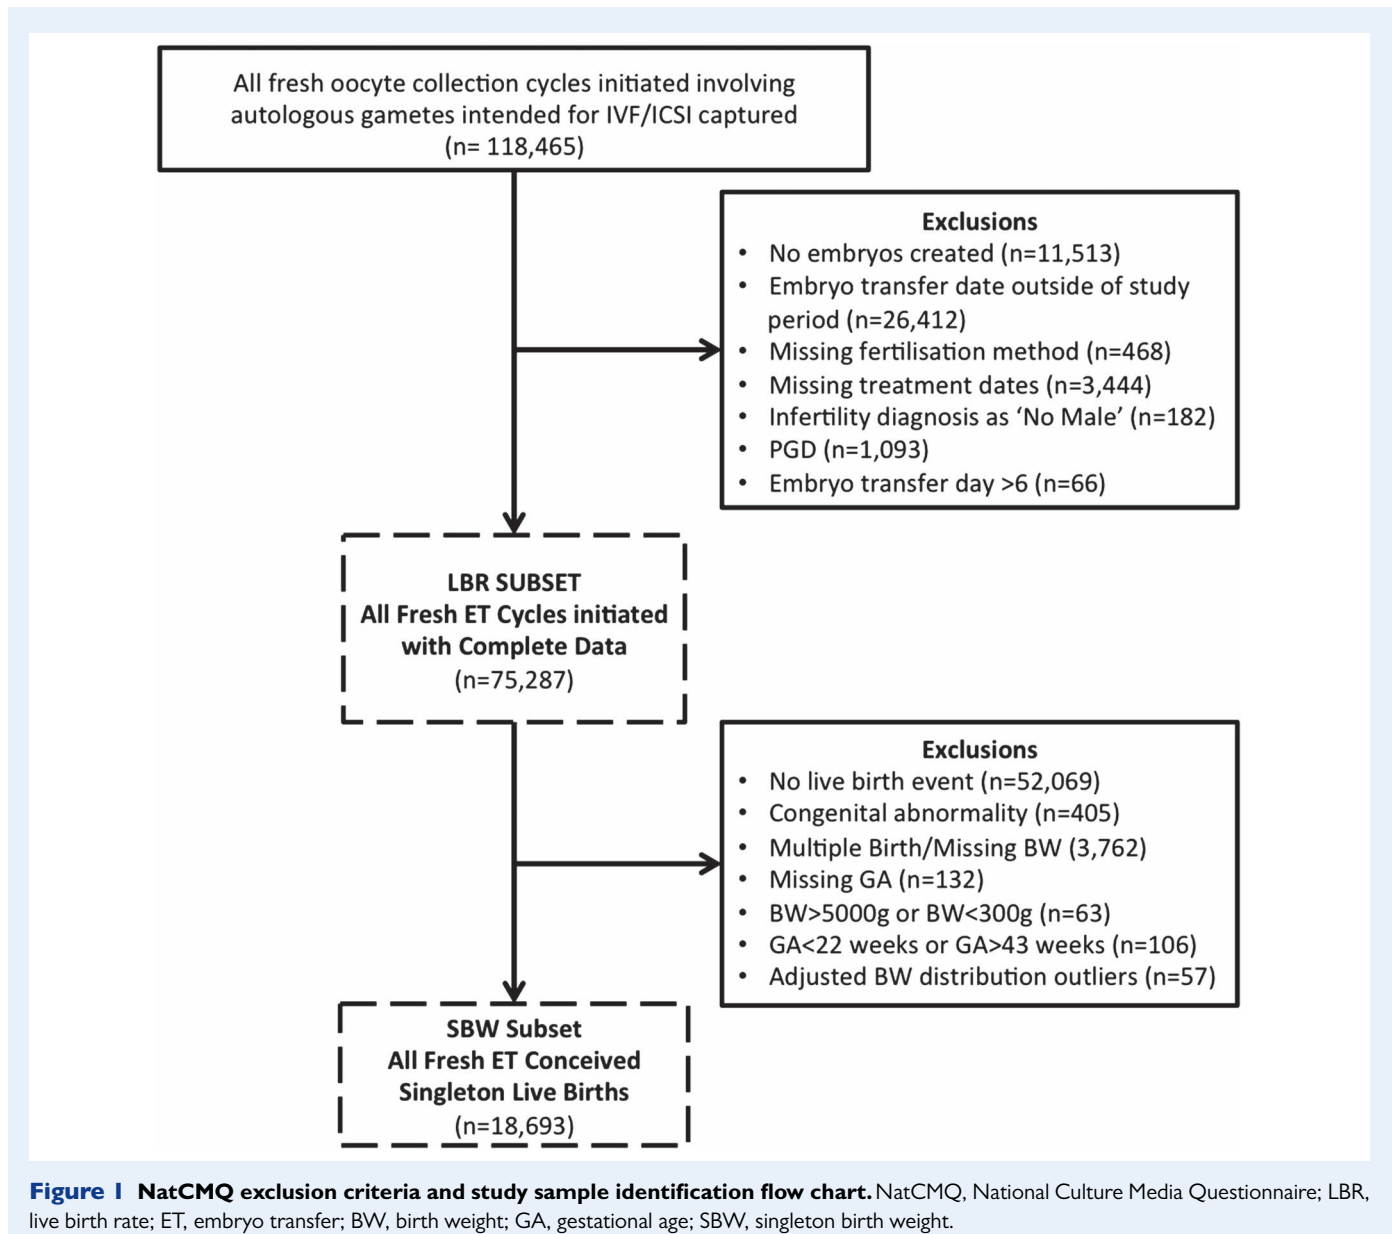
All fresh oocyte collection cycles initiated involving autologous gametes intended for IVF/ICSI captured (n= 118,465)

Exclusions
• No embryos created (n=11,513)
• Embryo transfer date outside of study period (n=26,412)
• Missing fertilisation method (n=468)
• Missing treatment dates (n=3,444)
• Infertility diagnosis as 'No Male' (n=182)
• PGD (n=1,093)
• Embryo transfer day >6 (n=66)

LBR SUBSET
All Fresh ET Cycles initiated with Complete Data
(n=75,287)

Exclusions
• No live birth event (n=52,069)
• Congenital abnormality (n=405)
• Multiple Birth/Missing BW (3,762)
• Missing GA (n=132)
• BW>5000g or BW<300g (n=63)
• GA<22 weeks or GA>43 weeks (n=106)
• Adjusted BW distribution outliers (n=57)

SBW Subset
All Fresh ET Conceived Singleton Live Births
(n=18,693)

Figure 1 NatCMQ exclusion criteria and study sample identification flow chart. NatCMQ, National Culture Media Questionnaire; LBR, live birth rate; ET, embryo transfer; BW, birth weight; GA, gestational age; SBW, singleton birth weight.